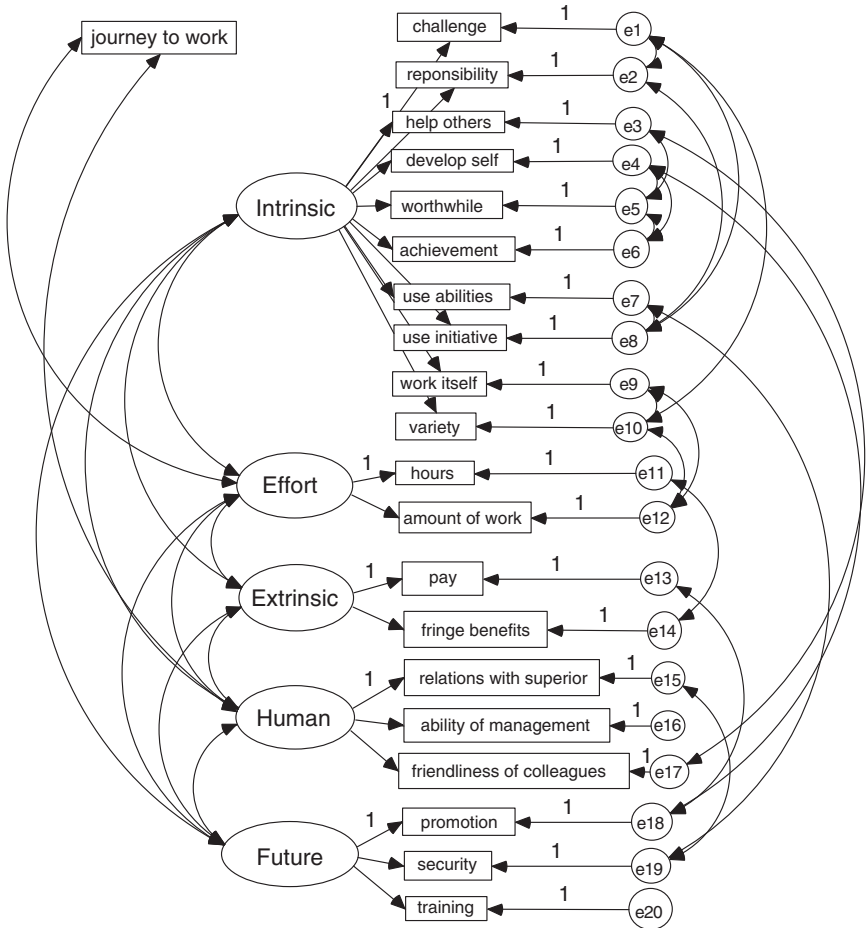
journey to work

challenge 1 e1
reponsibility 1 e2
1
help others 1 e3
develop self 1 e4
Intrinsic
worthwhile 1 e5
achievement 1 e6
use abilities 1 e7
use initiative 1 e8
work itself 1 e9
variety 1 e10

Effort
1
hours 1 e11
amount of work 1 e12

Extrinsic
1
pay 1 e13
fringe benefits 1 e14

Human
1
relations with superior 1 e15
ability of management 1 e16
friendliness of colleagues 1 e17

Future
1
promotion 1 e18
security 1 e19
training 1 e20